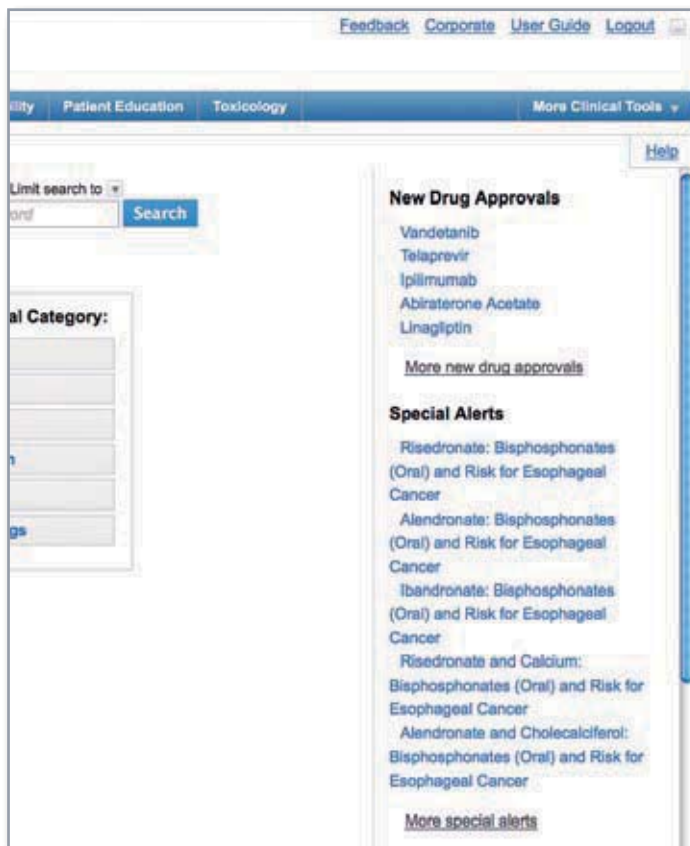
Feedback Corporate User Guide Logout

ility Patient Education Toxicology More Clinical Tools

Help

Limit search to
ord Search

al Category:

n

gs

New Drug Approvals

Vandetanib
Telaprevir
Ipilimumab
Abiraterone Acetate
Linagliptin

More new drug approvals

Special Alerts

Risedronate: Bisphosphonates (Oral) and Risk for Esophageal Cancer

Alendronate: Bisphosphonates (Oral) and Risk for Esophageal Cancer

Ibandronate: Bisphosphonates (Oral) and Risk for Esophageal Cancer

Risedronate and Calcium: Bisphosphonates (Oral) and Risk for Esophageal Cancer

Alendronate and Cholecalciferol: Bisphosphonates (Oral) and Risk for Esophageal Cancer

More special alerts